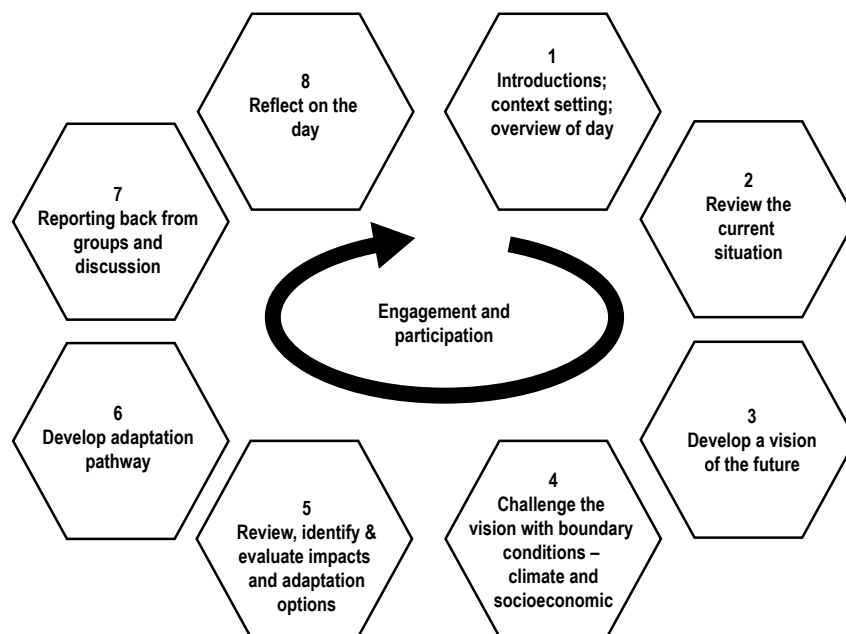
1
Introductions; context setting; overview of day

2
Review the current situation

3
Develop a vision of the future

4
Challenge the vision with boundary conditions – climate and socioeconomic

5
Review, identify & evaluate impacts and adaptation options

6
Develop adaptation pathway

7
Reporting back from groups and discussion

8
Reflect on the day

Engagement and participation